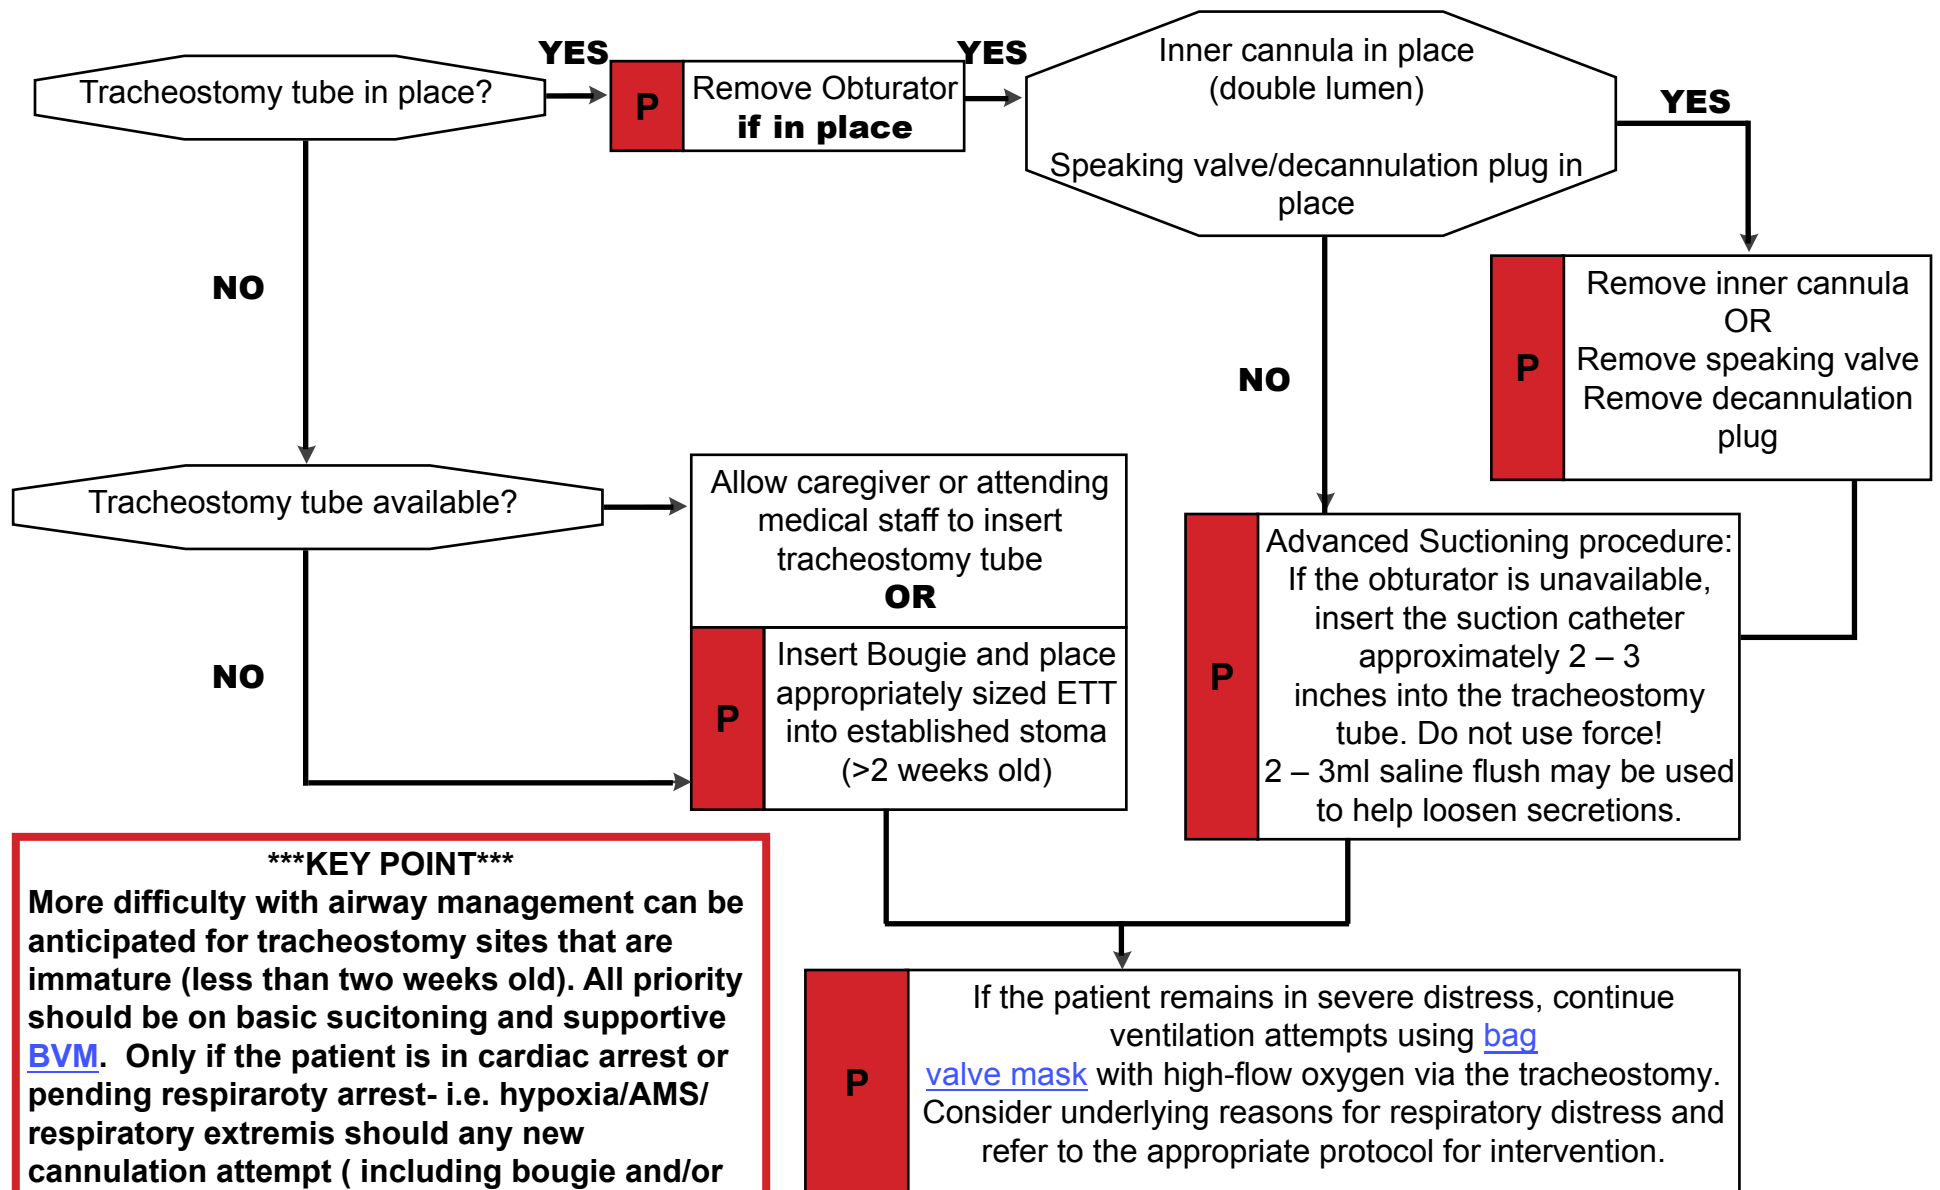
Tracheostomy tube in place?

YES

P Remove Obturator **if in place**

YES

Inner cannula in place (double lumen)

Speaking valve/decannulation plug in place

YES

P Remove inner cannula OR Remove speaking valve Remove decannulation plug

NO

NO

Tracheostomy tube available?

Allow caregiver or attending medical staff to insert tracheostomy tube **OR**

P Insert Bougie and place appropriately sized ETT into established stoma (>2 weeks old)

NO

P Advanced Suctioning procedure: If the obturator is unavailable, insert the suction catheter approximately 2 – 3 inches into the tracheostomy tube. Do not use force! 2 – 3ml saline flush may be used to help loosen secretions.

***KEY POINT***
More difficulty with airway management can be anticipated for tracheostomy sites that are immature (less than two weeks old). All priority should be on basic sucitoning and supportive BVM. Only if the patient is in cardiac arrest or pending respiraroty arrest- i.e. hypoxia/AMS/ respiratory extremis should any new cannulation attempt ( including bougie and/or

P If the patient remains in severe distress, continue ventilation attempts using bag valve mask with high-flow oxygen via the tracheostomy. Consider underlying reasons for respiratory distress and refer to the appropriate protocol for intervention.